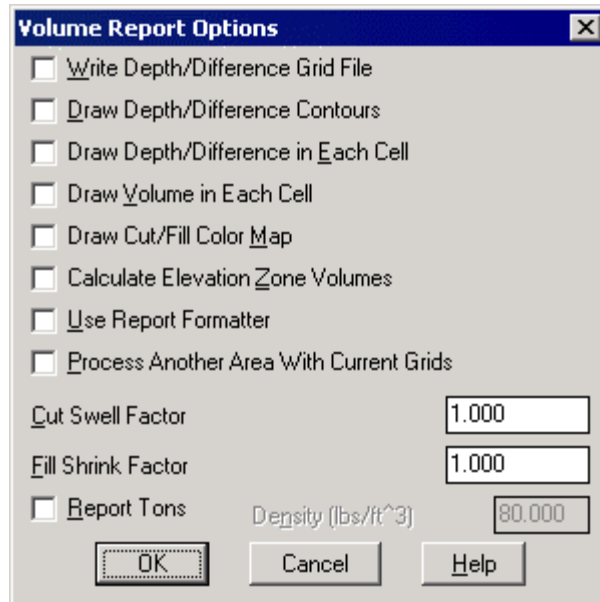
Volume Report Options

Write Depth/Difference Grid File

Draw Depth/Difference Contours

Draw Depth/Difference in Each Cell

Draw Volume in Each Cell

Draw Cut/Fill Color Map

Calculate Elevation Zone Volumes

Use Report Formatter

Process Another Area With Current Grids

Cut Swell Factor 1.000

Fill Shrink Factor 1.000

Report Tons Density (lbs/ft^3) 80.000

OK Cancel Help